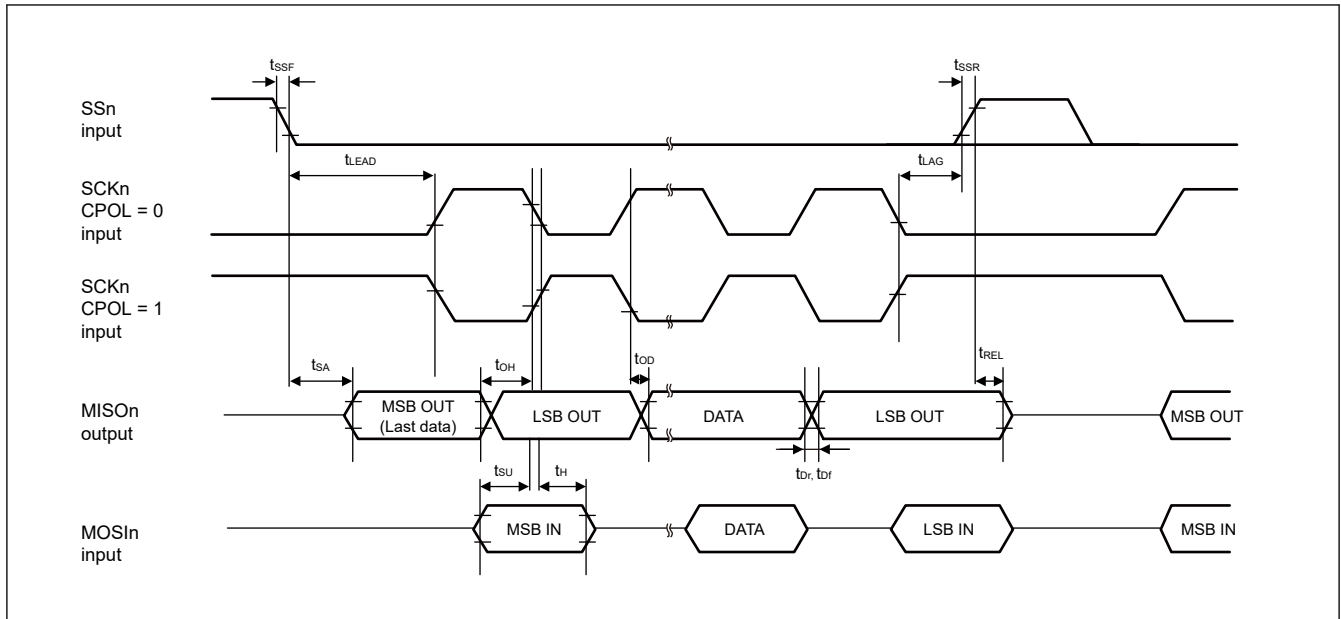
$t_{SSF}$

$t_{SSR}$

SSn input

$t_{LEAD}$

$t_{LAG}$

SCKn CPOL = 0 input

SCKn CPOL = 1 input

$t_{SA}$

$t_{OH}$

$t_{OD}$

$t_{REL}$

MISOn output

MSB OUT (Last data)

LSB OUT

DATA

LSB OUT

MSB OUT

$t_{Dr}$, $t_{Df}$

$t_{SU}$

$t_{H}$

MOSIn input

MSB IN

DATA

LSB IN

MSB IN